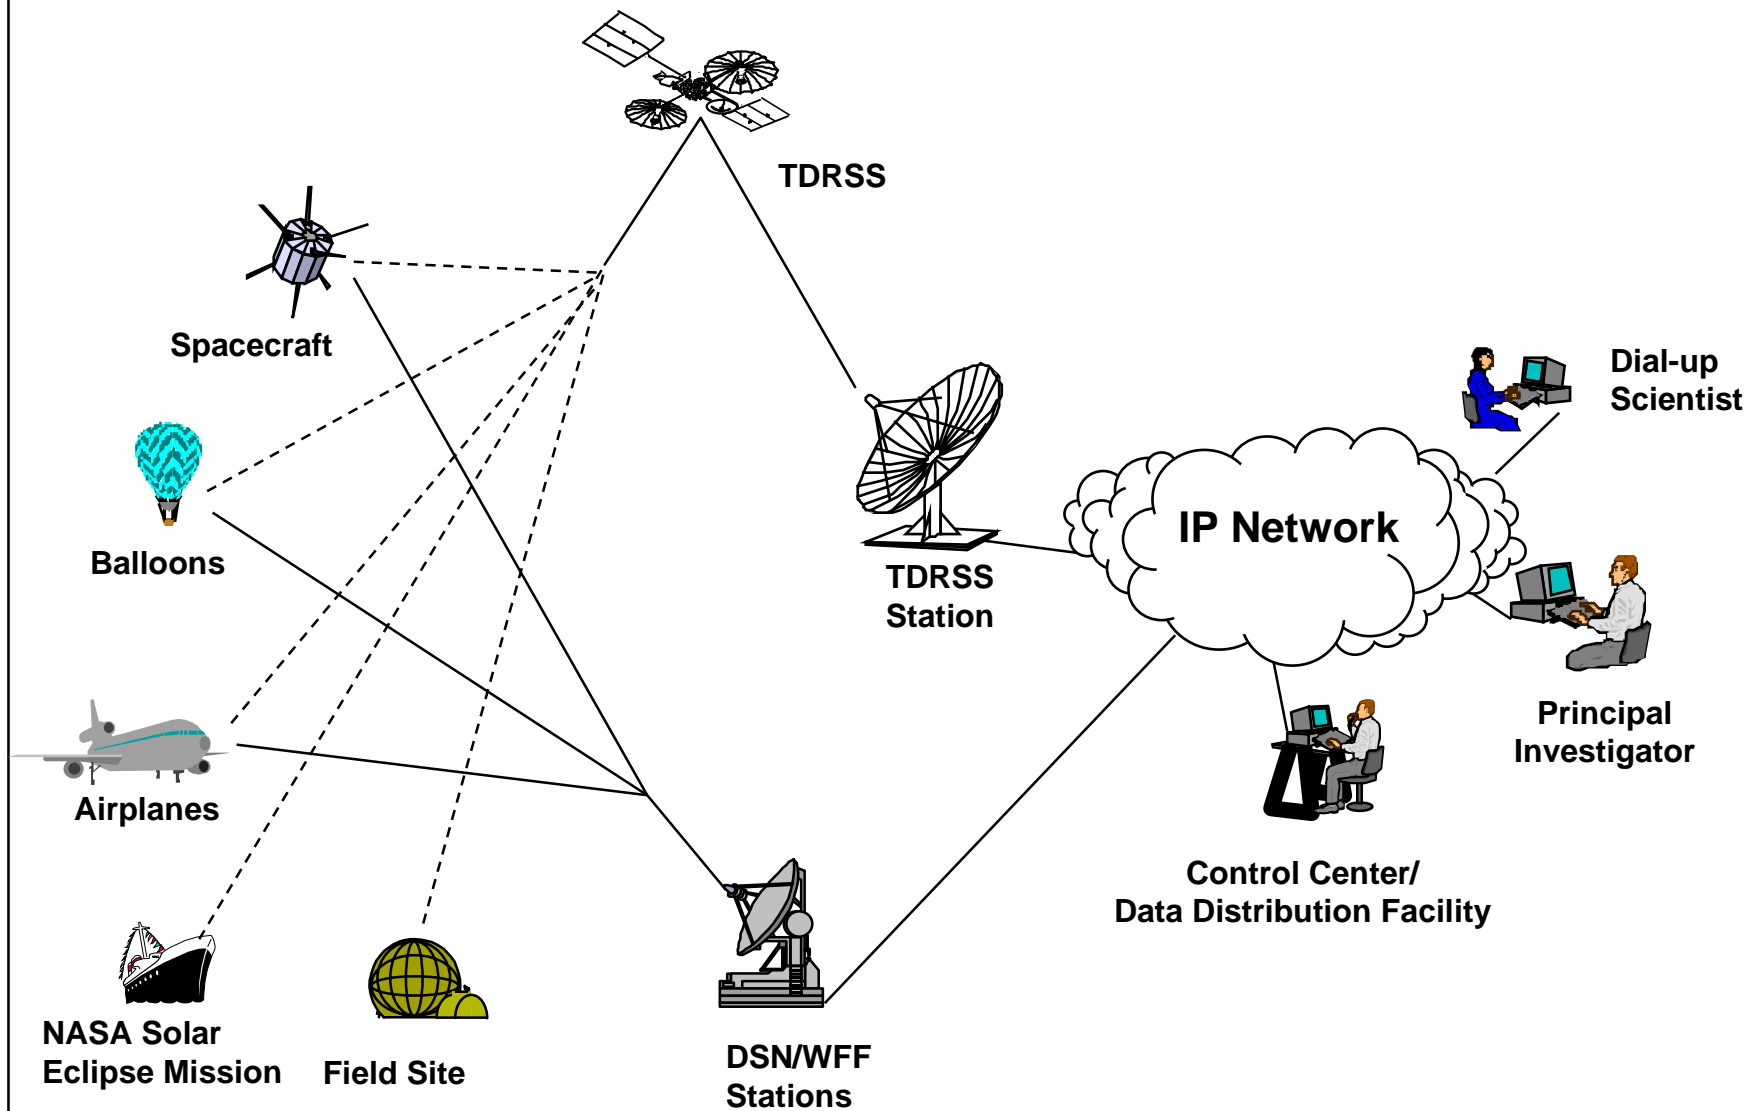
TDRSS

Spacecraft

Balloons

Airplanes

NASA Solar Eclipse Mission

Field Site

TDRSS Station

DSN/WFF Stations

IP Network

Dial-up Scientist

Principal Investigator

Control Center/ Data Distribution Facility